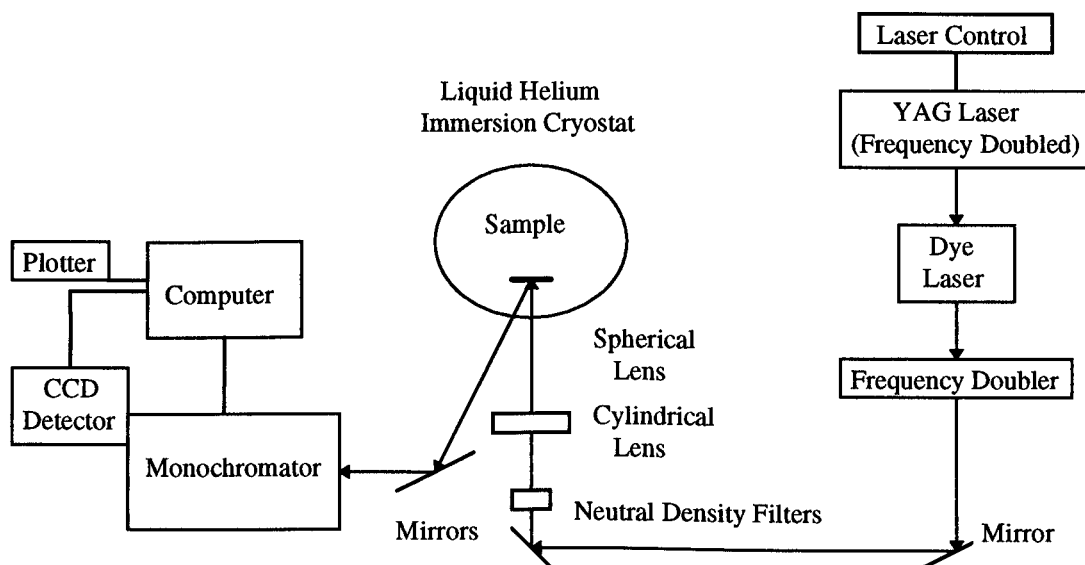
Laser Control

YAG Laser (Frequency Doubled)

Liquid Helium Immersion Cryostat

Sample

Dye Laser

Plotter

Computer

Spherical Lens

Frequency Doubler

CCD Detector

Cylindrical Lens

Monochromator

Neutral Density Filters

Mirrors

Mirror